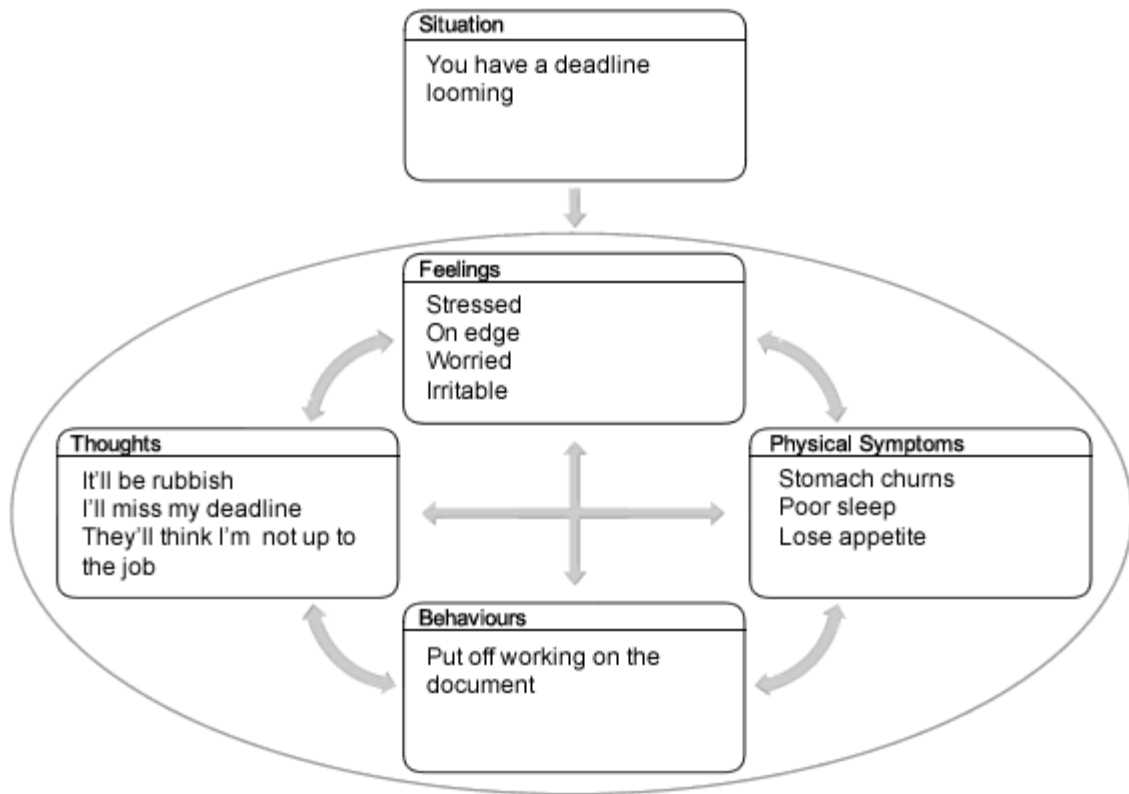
Situation
You have a deadline looming

Feelings
Stressed
On edge
Worried
Irritable

Thoughts
It'll be rubbish
I'll miss my deadline
They'll think I'm not up to the job

Physical Symptoms
Stomach churns
Poor sleep
Lose appetite

Behaviours
Put off working on the document